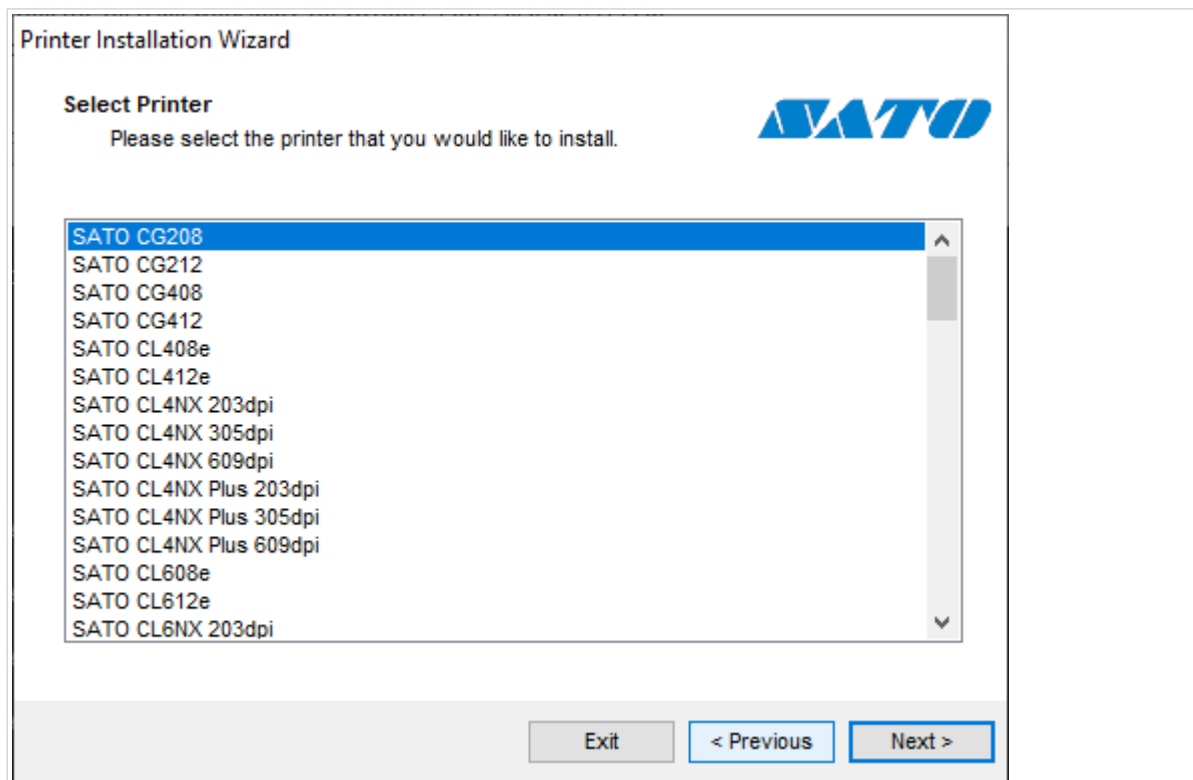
Printer Installation Wizard

Select Printer

Please select the printer that you would like to install.

SATO

SATO CG208
SATO CG212
SATO CG408
SATO CG412
SATO CL408e
SATO CL412e
SATO CL4NX 203dpi
SATO CL4NX 305dpi
SATO CL4NX 609dpi
SATO CL4NX Plus 203dpi
SATO CL4NX Plus 305dpi
SATO CL4NX Plus 609dpi
SATO CL608e
SATO CL612e
SATO CL6NX 203dpi

Exit
< Previous
Next >